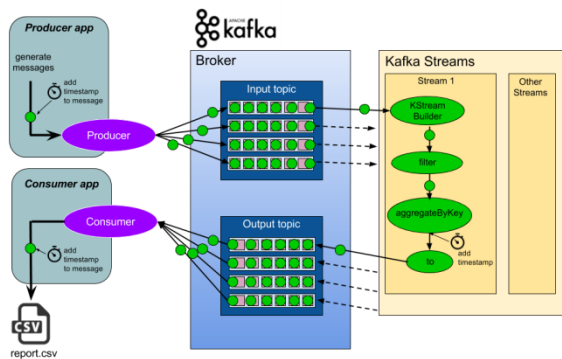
Producer app

generate messages

add timestamp to message

Producer

Consumer app

Consumer

add timestamp to message

CSV

report.csv

APACHE kafka

Broker

Input topic

Output topic

Kafka Streams

Stream 1

KStream Builder

filter

aggregateByKey

add timestamp

to

Other Streams